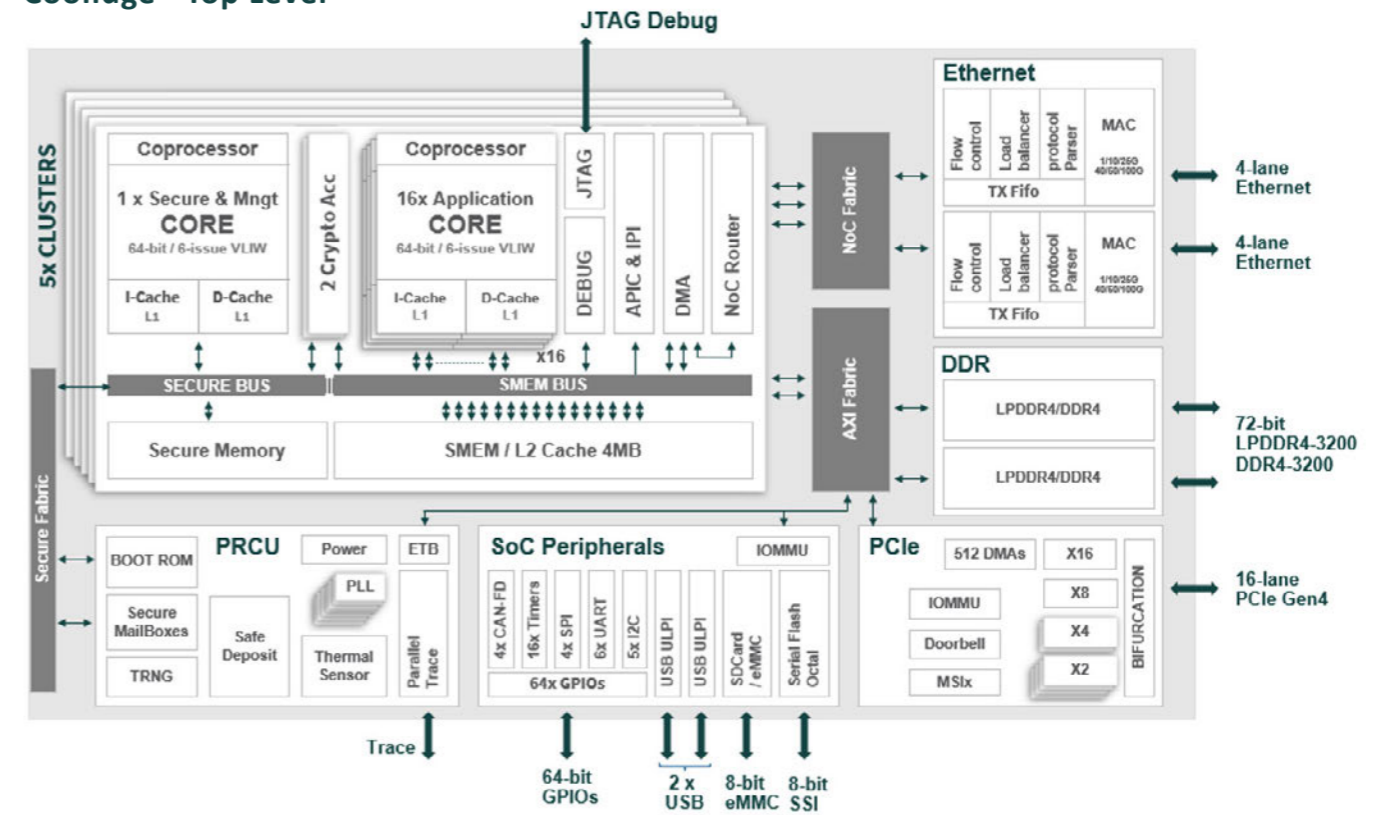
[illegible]

JTAG Debug

5x CLUSTERS

Coprocessor

1 x Secure & Mngt
CORE
64-bit / 6-issue VLIW

I-Cache L1
D-Cache L1

2 Crypto Acc

Coprocessor

16x Application
CORE
64-bit / 6-issue VLIW

I-Cache L1
D-Cache L1

x16

JTAG
DEBUG
APIC & IPI
DMA
NoC Router

SECURE BUS
SMEM BUS

Secure Memory
SMEM / L2 Cache 4MB

NoC Fabric
AXI Fabric

Ethernet

Flow control
Load balancer
protocol Parser
MAC
1/10/25G 40/50/100G
TX Fifo

Flow control
Load balancer
protocol Parser
MAC
1/10/25G 40/50/100G
TX Fifo

4-lane Ethernet
4-lane Ethernet

DDR
LPDDR4/DDR4
LPDDR4/DDR4

72-bit
LPDDR4-3200
DDR4-3200

Secure Fabric

PRCU
BOOT ROM
Secure MailBoxes
TRNG
Safe Deposit
Power
ETB
PLL
Thermal Sensor
Parallel Trace

SoC Peripherals
IOMMU
4x CAN-FD
16x Timers
4x SPI
6x UART
5x I2C
64x GPIOs
USB ULPI
USB ULPI
SDCard / eMMC
Serial Flash Octal

PCIe
512 DMAs
X16
X8
X4
X2
IOMMU
Doorbell
MSIx
BIFURCATION

16-lane
PCIe Gen4

Trace
64-bit GPIOs
2 x USB
8-bit eMMC
8-bit SSI